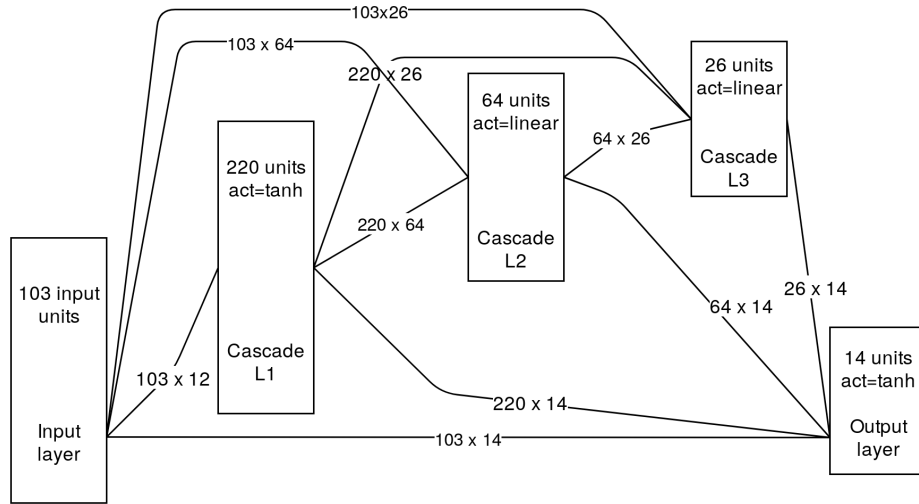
103x26

103 x 64

220 x 26

26 units
act=linear

Cascade
L3

64 units
act=linear

64 x 26

Cascade
L2

220 units
act=tanh

220 x 64

Cascade
L1

103 input
units

Input
layer

103 x 12

64 x 14

26 x 14

14 units
act=tanh

Output
layer

220 x 14

103 x 14